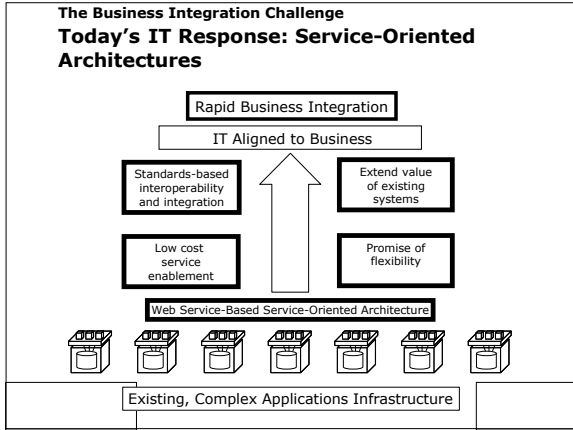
The Business Integration Challenge

Today's IT Response: Service-Oriented Architectures

Rapid Business Integration

IT Aligned to Business

Standards-based interoperability and integration

Extend value of existing systems

Low cost service enablement

Promise of flexibility

Web Service-Based Service-Oriented Architecture

Existing, Complex Applications Infrastructure